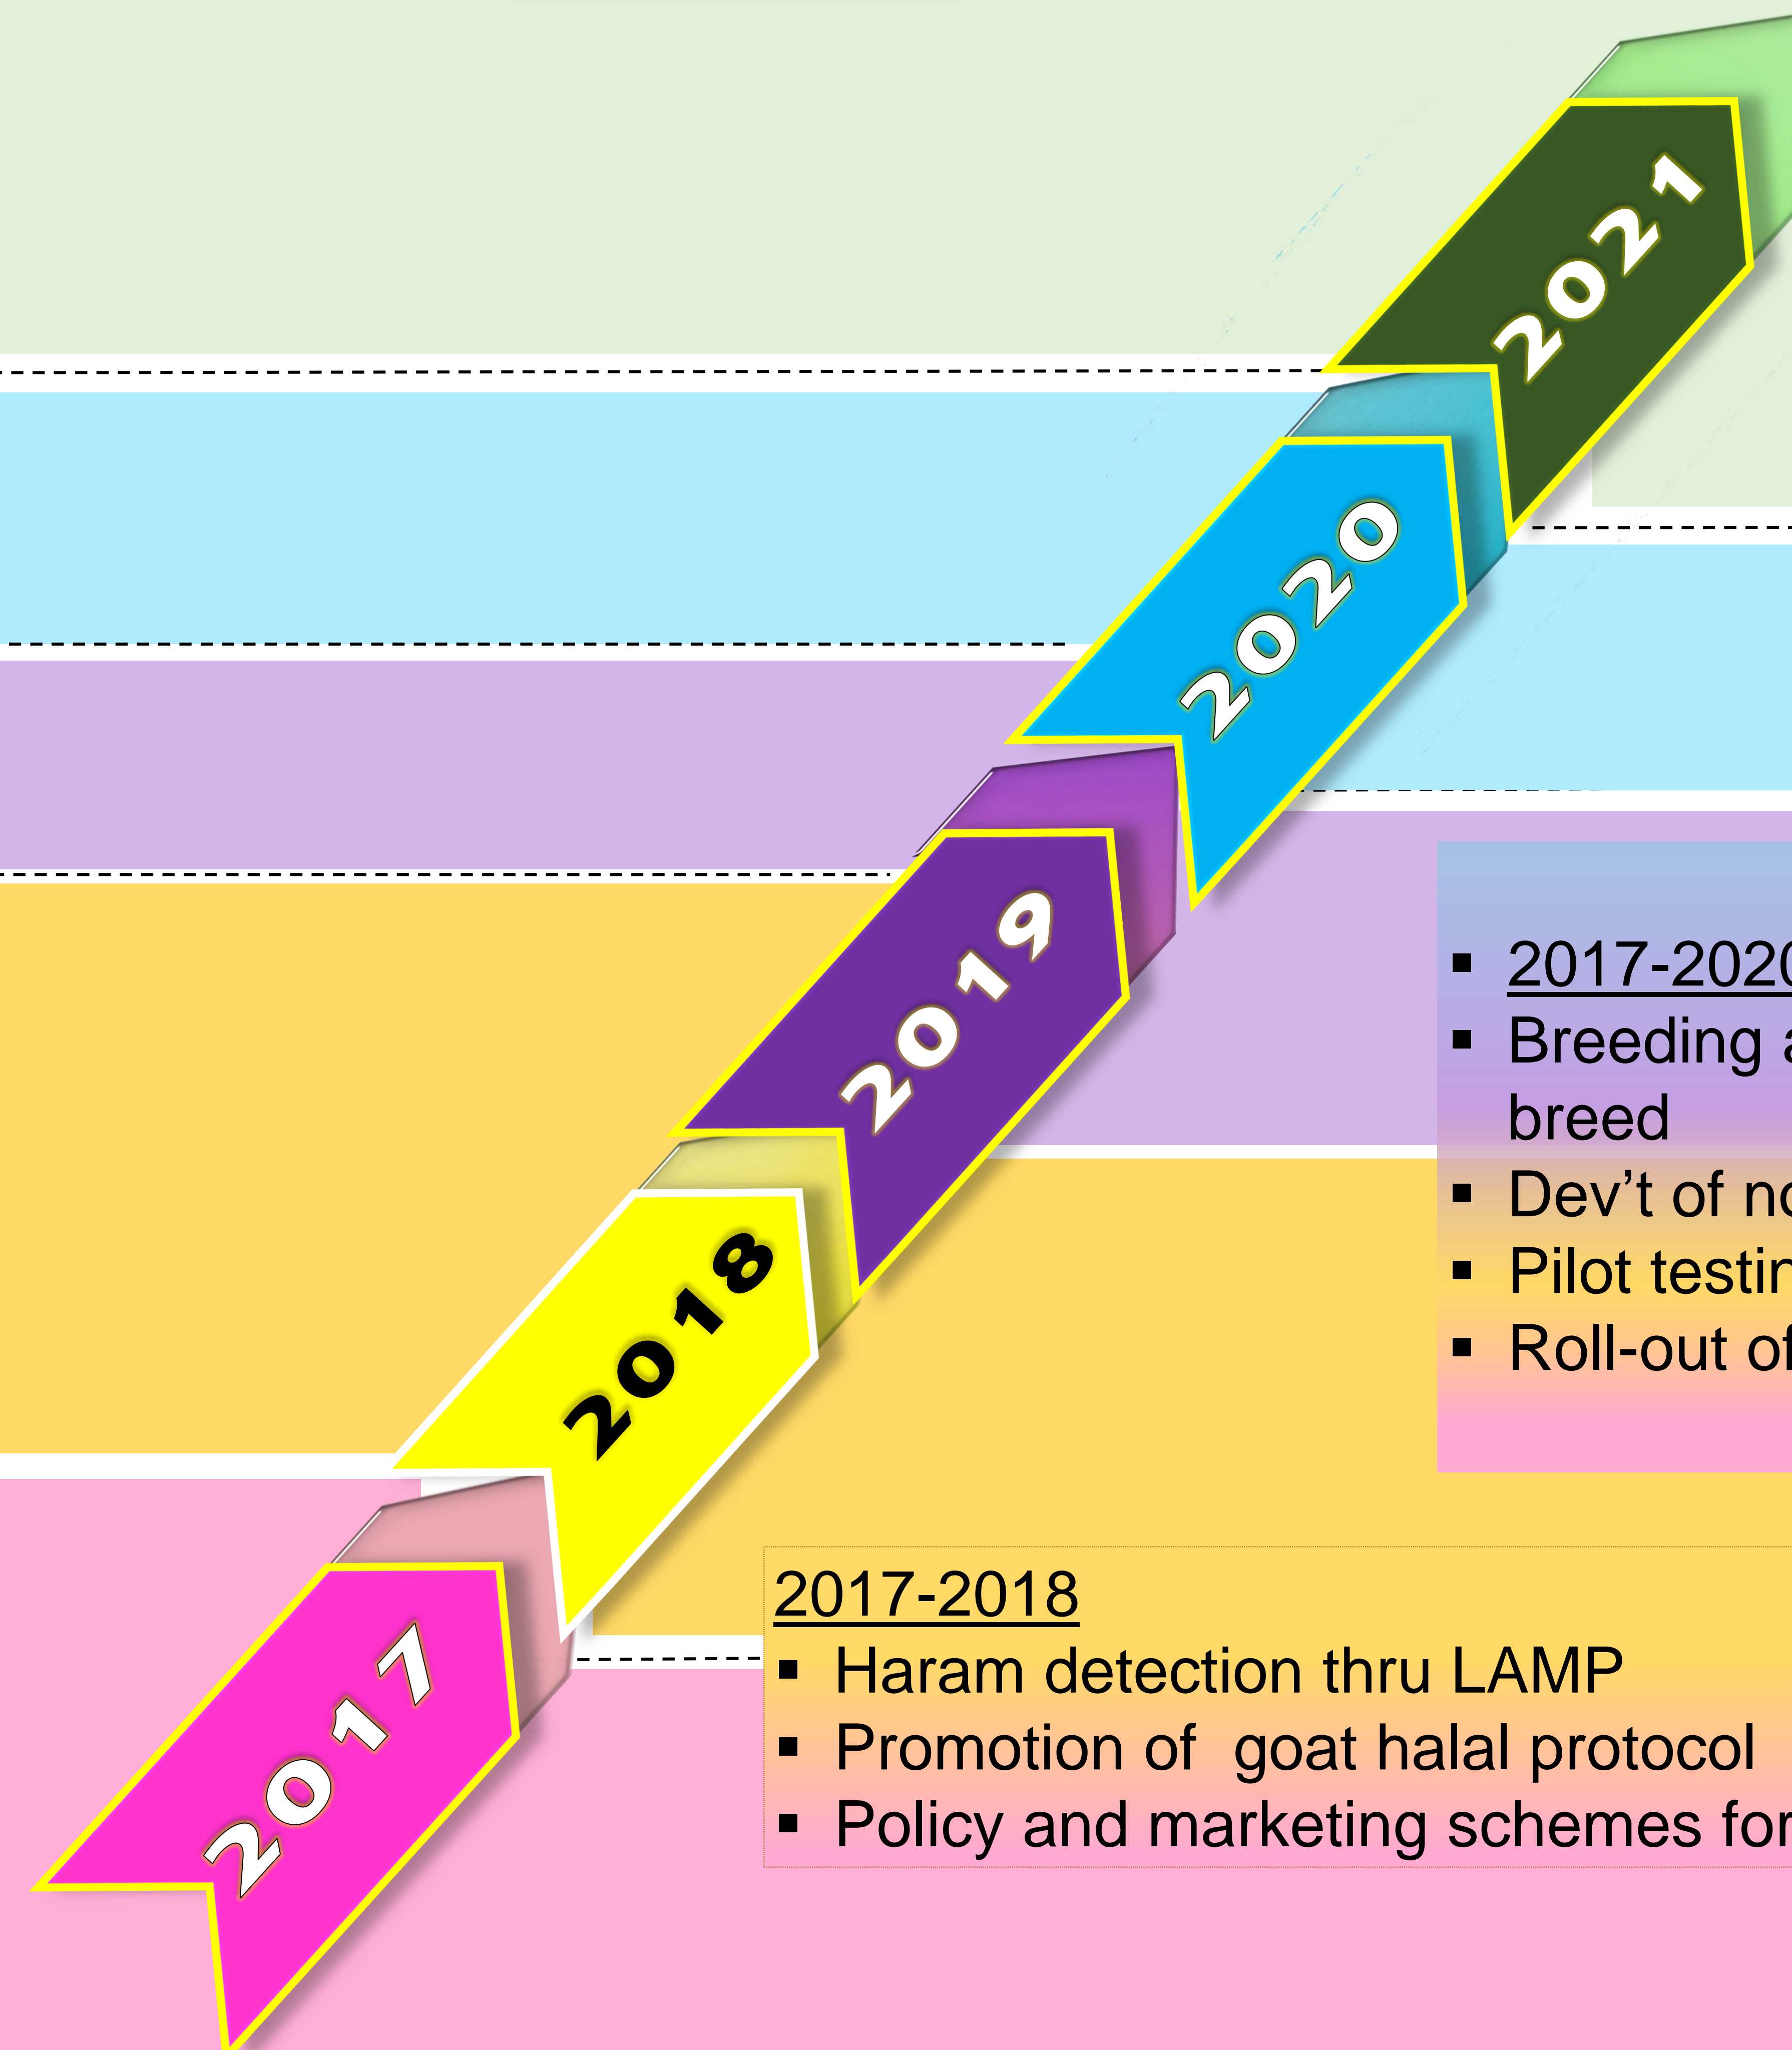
2021

2020

2019

2018

2017

▪ 2017-202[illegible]
▪ Breeding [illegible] breed
▪ Dev't of n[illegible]
▪ Pilot testi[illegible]
▪ Roll-out o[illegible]

2017-2018
▪ Haram detection thru LAMP
▪ Promotion of goat halal protocol
▪ Policy and marketing schemes fo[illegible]